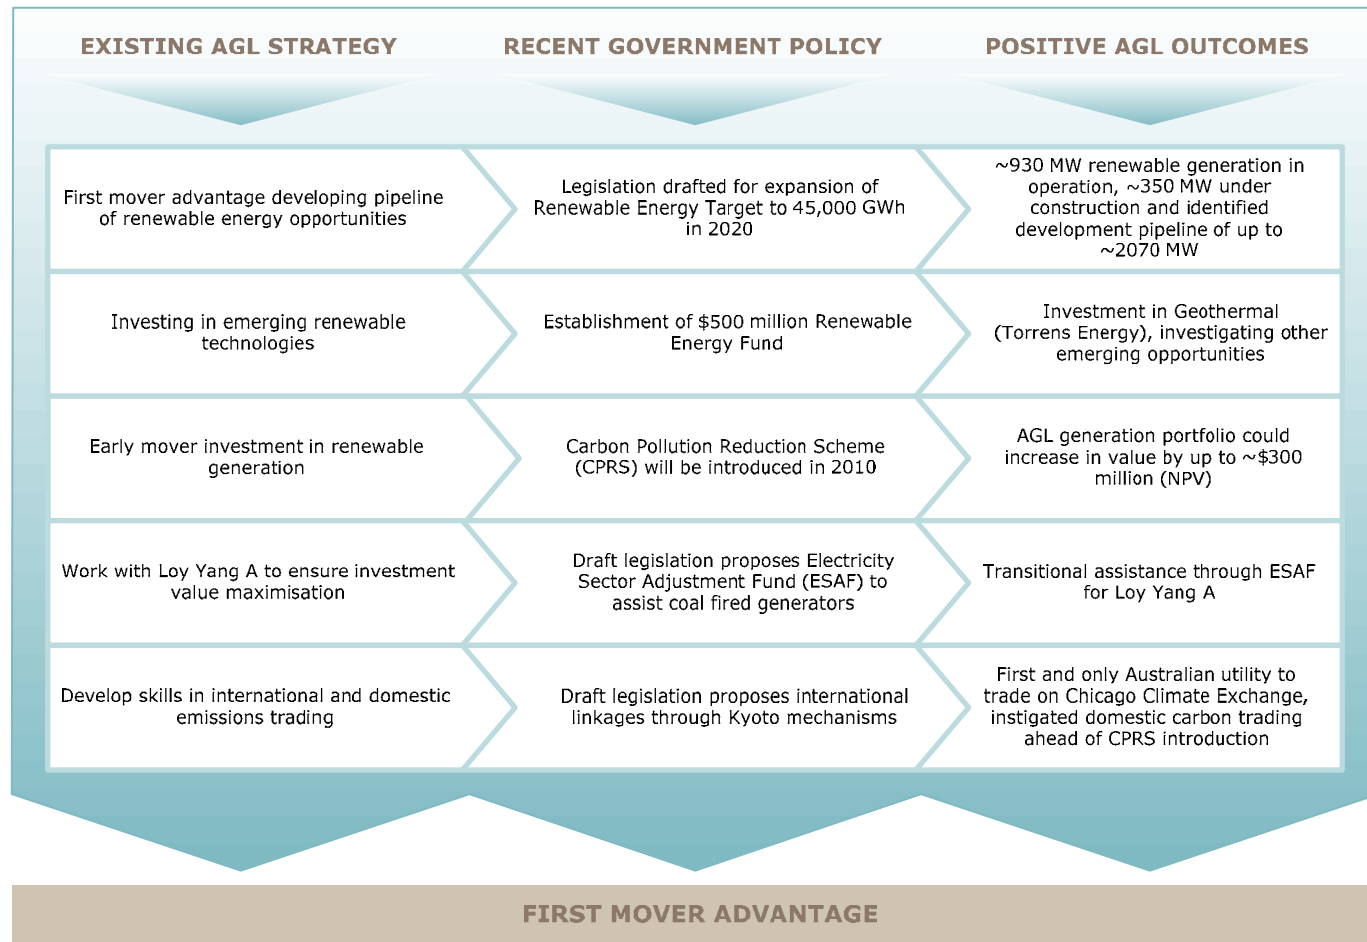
| EXISTING AGL STRATEGY | RECENT GOVERNMENT POLICY | POSITIVE AGL OUTCOMES |
|---|---|---|
| First mover advantage developing pipeline of renewable energy opportunities | Legislation drafted for expansion of Renewable Energy Target to 45,000 GWh in 2020 | ~930 MW renewable generation in operation, ~350 MW under construction and identified development pipeline of up to ~2070 MW |
| Investing in emerging renewable technologies | Establishment of $500 million Renewable Energy Fund | Investment in Geothermal (Torrens Energy), investigating other emerging opportunities |
| Early mover investment in renewable generation | Carbon Pollution Reduction Scheme (CPRS) will be introduced in 2010 | AGL generation portfolio could increase in value by up to ~$300 million (NPV) |
| Work with Loy Yang A to ensure investment value maximisation | Draft legislation proposes Electricity Sector Adjustment Fund (ESAF) to assist coal fired generators | Transitional assistance through ESAF for Loy Yang A |
| Develop skills in international and domestic emissions trading | Draft legislation proposes international linkages through Kyoto mechanisms | First and only Australian utility to trade on Chicago Climate Exchange, instigated domestic carbon trading ahead of CPRS introduction |

FIRST MOVER ADVANTAGE